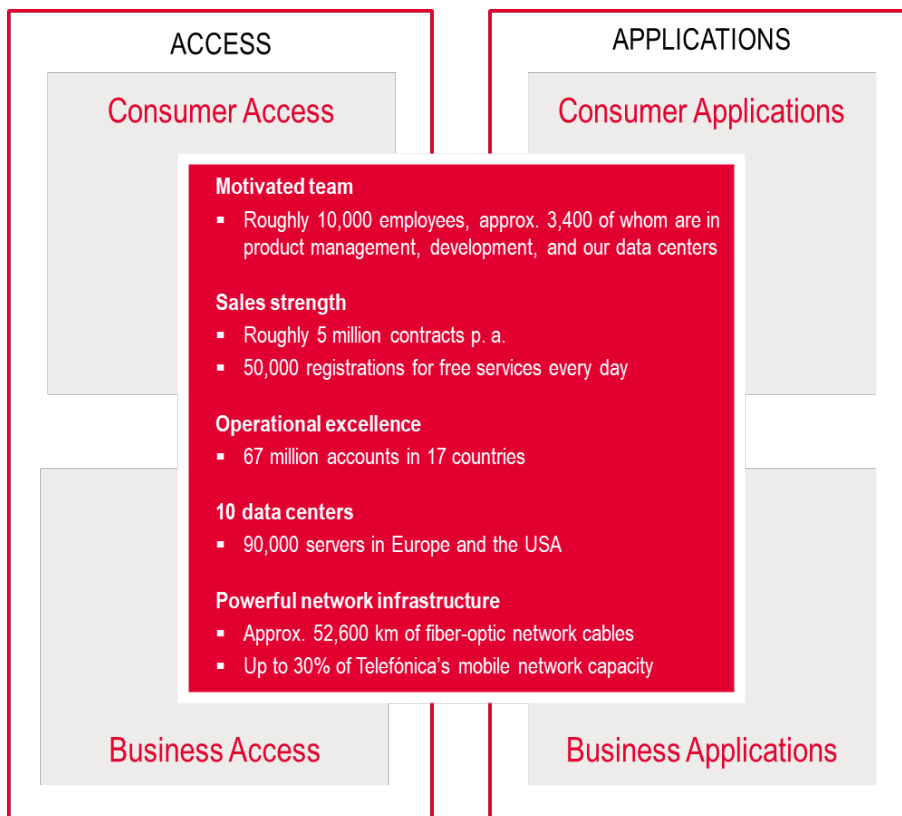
ACCESS

Consumer Access

APPLICATIONS

Consumer Applications

Motivated team
▪ Roughly 10,000 employees, approx. 3,400 of whom are in product management, development, and our data centers

Sales strength
▪ Roughly 5 million contracts p. a.
▪ 50,000 registrations for free services every day

Operational excellence
▪ 67 million accounts in 17 countries

10 data centers
▪ 90,000 servers in Europe and the USA

Powerful network infrastructure
▪ Approx. 52,600 km of fiber-optic network cables
▪ Up to 30% of Telefónica's mobile network capacity

Business Access

Business Applications